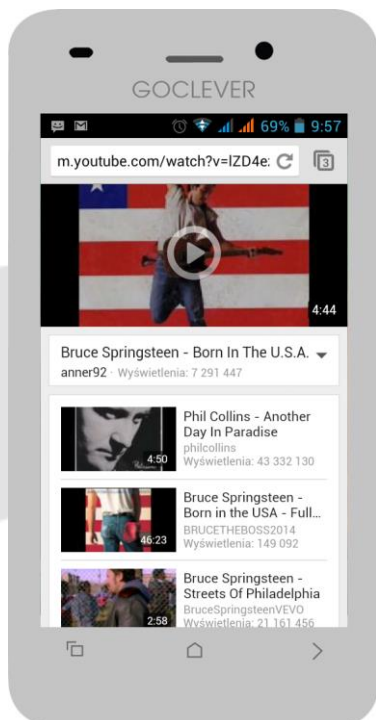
GOCLEVER

69% 9:57

m.youtube.com/watch?v=lZD4e:

3

4:44

Bruce Springsteen - Born In The U.S.A.
anner92 · Wyświetlenia: 7 291 447

4:50
Phil Collins - Another Day In Paradise
philcollins
Wyświetlenia: 43 332 130

46:23
Bruce Springsteen - Born in the USA - Full...
BRUCETHEBOSS2014
Wyświetlenia: 149 092

2:58
Bruce Springsteen - Streets Of Philadelphia
BruceSpringsteenVEVO
Wyświetlenia: 21 161 456